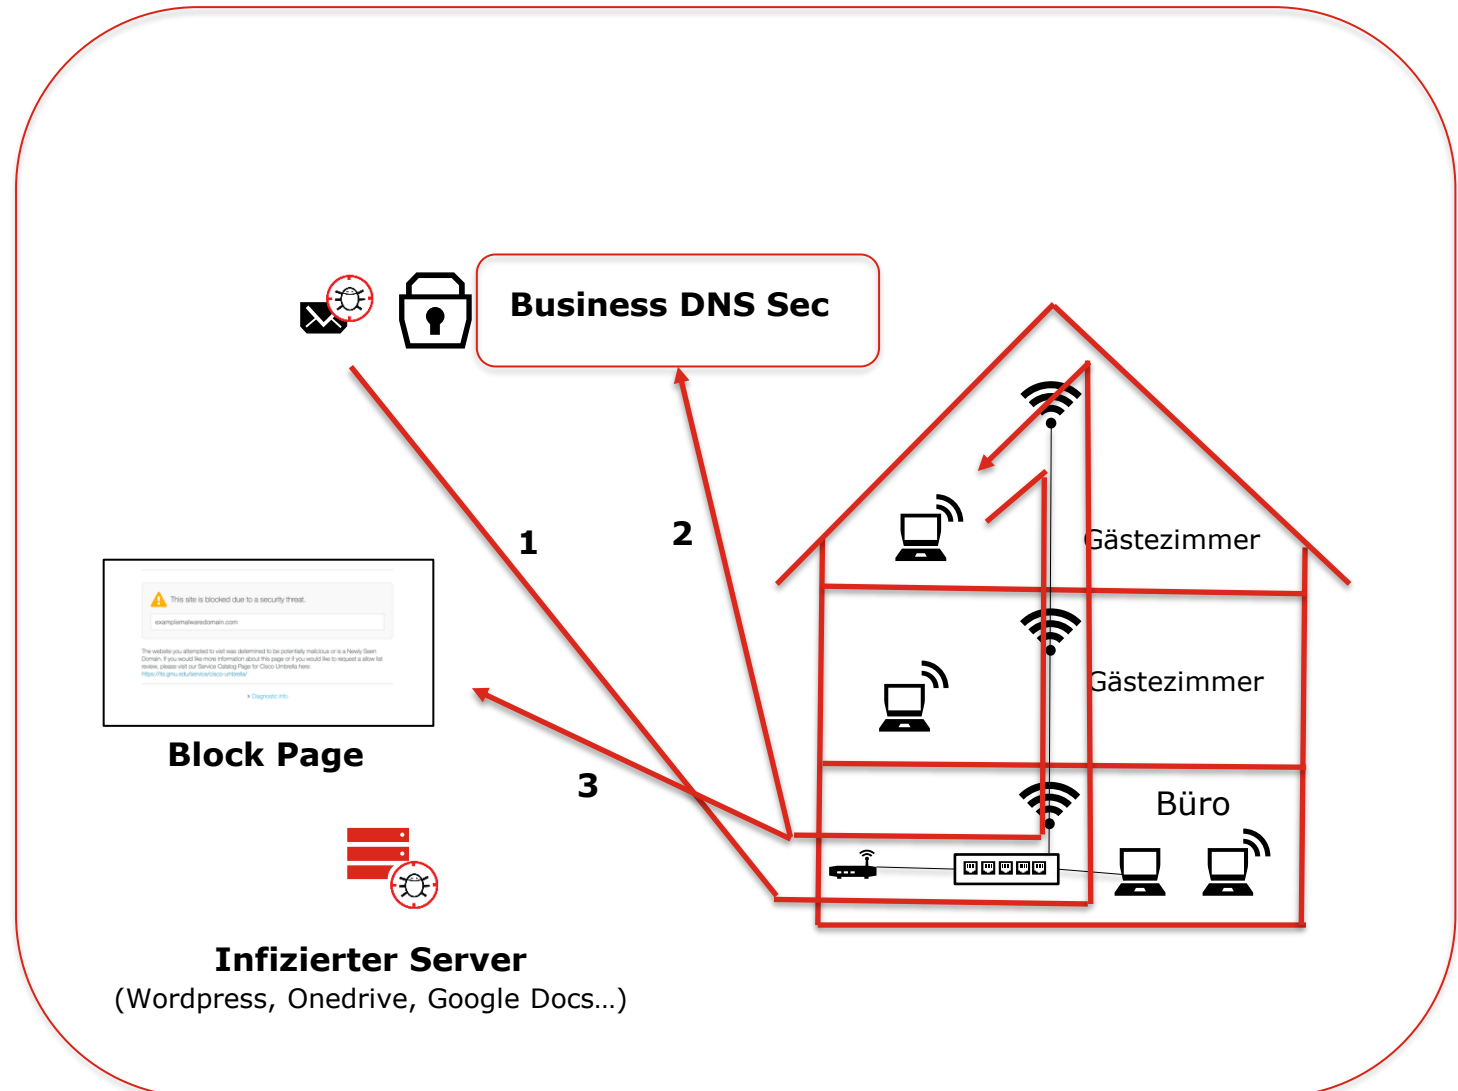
Business DNS Sec

1

2

3

This site is blocked due to a security threat.

examplemalwaredomain.com

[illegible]

Block Page

Gästezimmer

Gästezimmer

Büro

Infizierter Server
(Wordpress, Onedrive, Google Docs…)